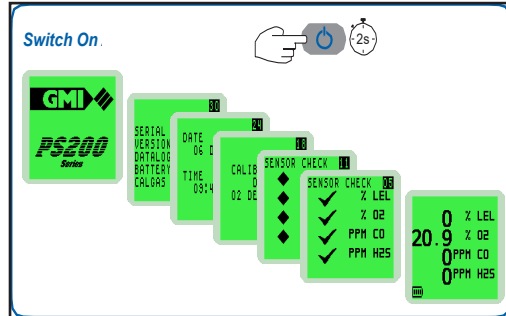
Switch On.

2s

GMI

PS200

Series

30

SERIAL

VERSION

DATALOG

BATTERY

CALGAS

24

DATE

06 D

TIME

09:4

18

CALIB

D

02 DE

SENSOR CHECK 11

SENSOR CHECK 05

% LEL

% O2

PPM CO

PPM H2S

0 % LEL

20.9 % O2

0 PPM CO

0 PPM H2S